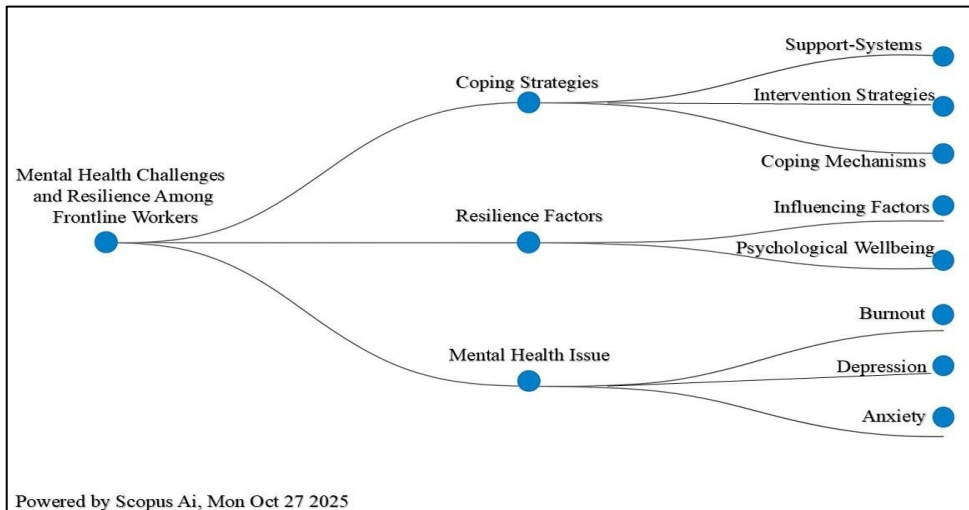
Mental Health Challenges and Resilience Among Frontline Workers

Coping Strategies

Support-Systems

Intervention Strategies

Coping Mechanisms

Resilience Factors

Influencing Factors

Psychological Wellbeing

Mental Health Issue

Burnout

Depression

Anxiety

Powered by Scopus Ai, Mon Oct 27 2025